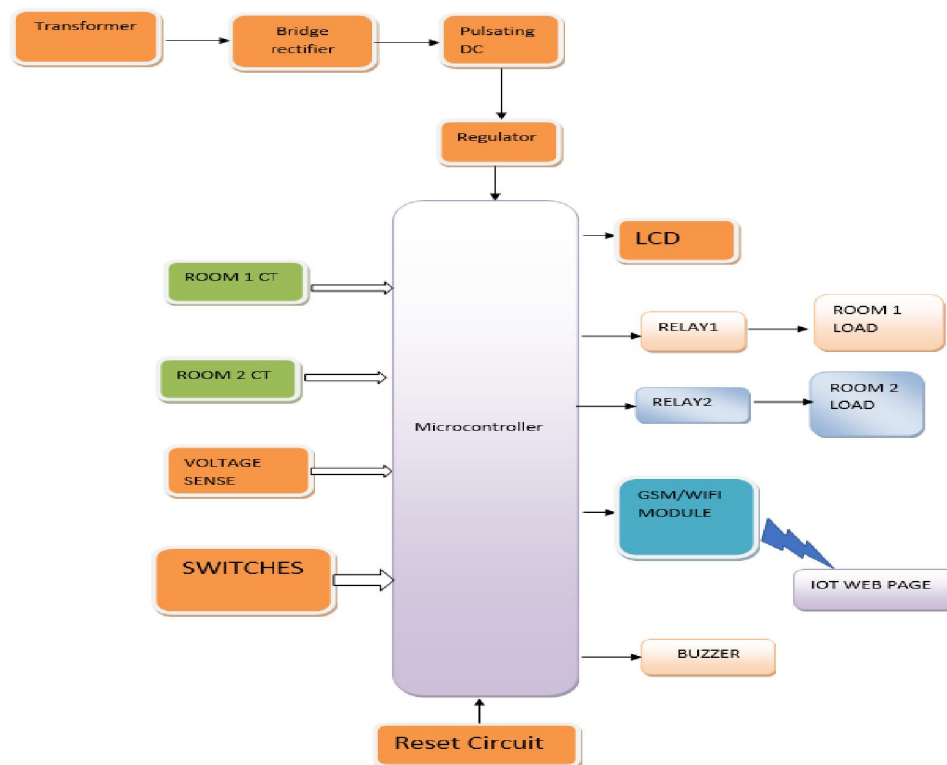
Transformer

Bridge rectifier

Pulsating DC

Regulator

Microcontroller

LCD

ROOM 1 CT

ROOM 2 CT

VOLTAGE SENSE

SWITCHES

RELAY1

ROOM 1 LOAD

RELAY2

ROOM 2 LOAD

GSM/WIFI MODULE

IOT WEB PAGE

BUZZER

Reset Circuit